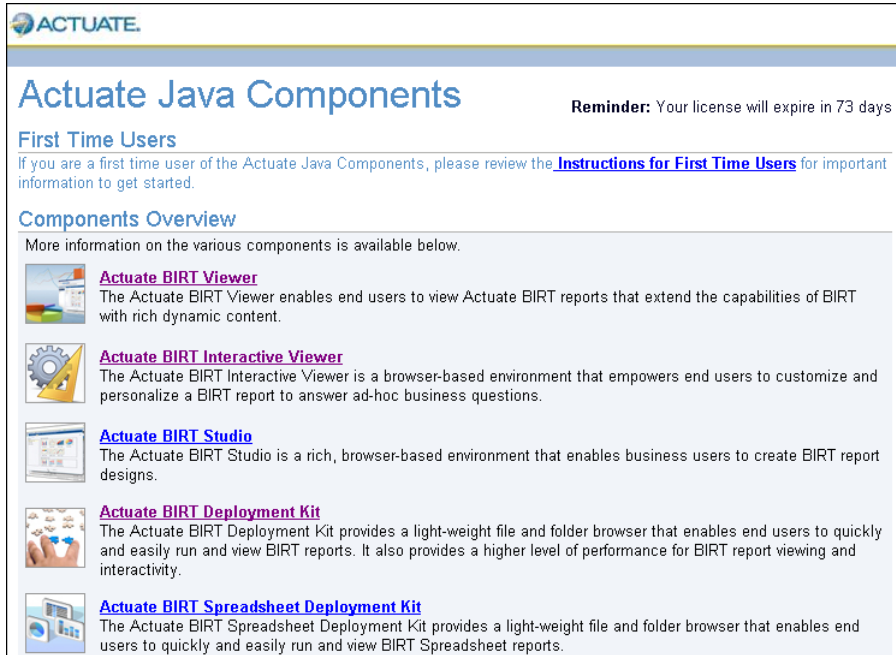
ACTUATE.

Actuate Java Components

Reminder: Your license will expire in 73 days

First Time Users

If you are a first time user of the Actuate Java Components, please review the Instructions for First Time Users for important information to get started.

Components Overview

More information on the various components is available below.

Actuate BIRT Viewer
The Actuate BIRT Viewer enables end users to view Actuate BIRT reports that extend the capabilities of BIRT with rich dynamic content.

Actuate BIRT Interactive Viewer
The Actuate BIRT Interactive Viewer is a browser-based environment that empowers end users to customize and personalize a BIRT report to answer ad-hoc business questions.

Actuate BIRT Studio
The Actuate BIRT Studio is a rich, browser-based environment that enables business users to create BIRT report designs.

Actuate BIRT Deployment Kit
The Actuate BIRT Deployment Kit provides a light-weight file and folder browser that enables end users to quickly and easily run and view BIRT reports. It also provides a higher level of performance for BIRT report viewing and interactivity.

Actuate BIRT Spreadsheet Deployment Kit
The Actuate BIRT Spreadsheet Deployment Kit provides a light-weight file and folder browser that enables end users to quickly and easily run and view BIRT Spreadsheet reports.